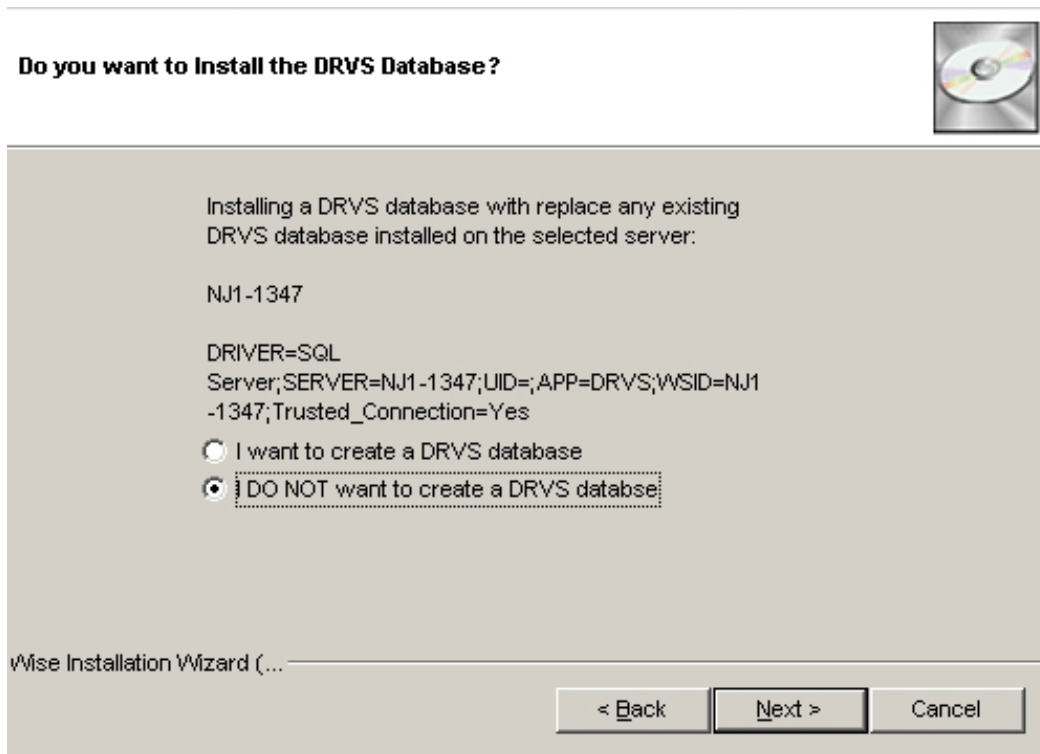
Do you want to Install the DRVS Database?

Installing a DRVS database with replace any existing DRVS database installed on the selected server:

NJ1-1347

DRIVER=SQL Server;SERVER=NJ1-1347;UID=;APP=DRVS;WSID=NJ1-1347;Trusted_Connection=Yes

I want to create a DRVS database

I DO NOT want to create a DRVS databse

Wise Installation Wizard (...

< Back

Next >

Cancel